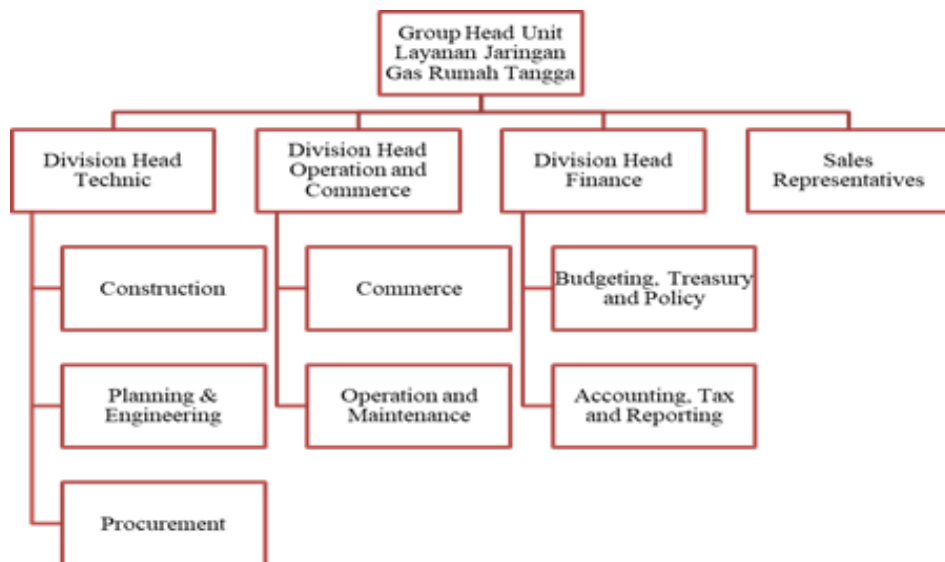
Group Head Unit Layanan Jaringan Gas Rumah Tangga

Division Head Technic

Construction

Planning & Engineering

Procurement

Division Head Operation and Commerce

Commerce

Operation and Maintenance

Division Head Finance

Budgeting, Treasury and Policy

Accounting, Tax and Reporting

Sales Representatives